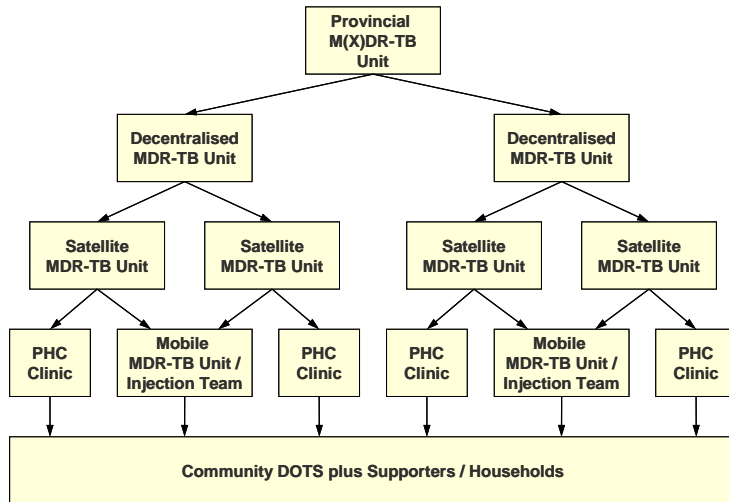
Provincial M(X)DR-TB Unit

Decentralised MDR-TB Unit

Decentralised MDR-TB Unit

Satellite MDR-TB Unit

Satellite MDR-TB Unit

Satellite MDR-TB Unit

Satellite MDR-TB Unit

PHC Clinic

Mobile MDR-TB Unit / Injection Team

PHC Clinic

PHC Clinic

Mobile MDR-TB Unit / Injection Team

PHC Clinic

Community DOTS plus Supporters / Households